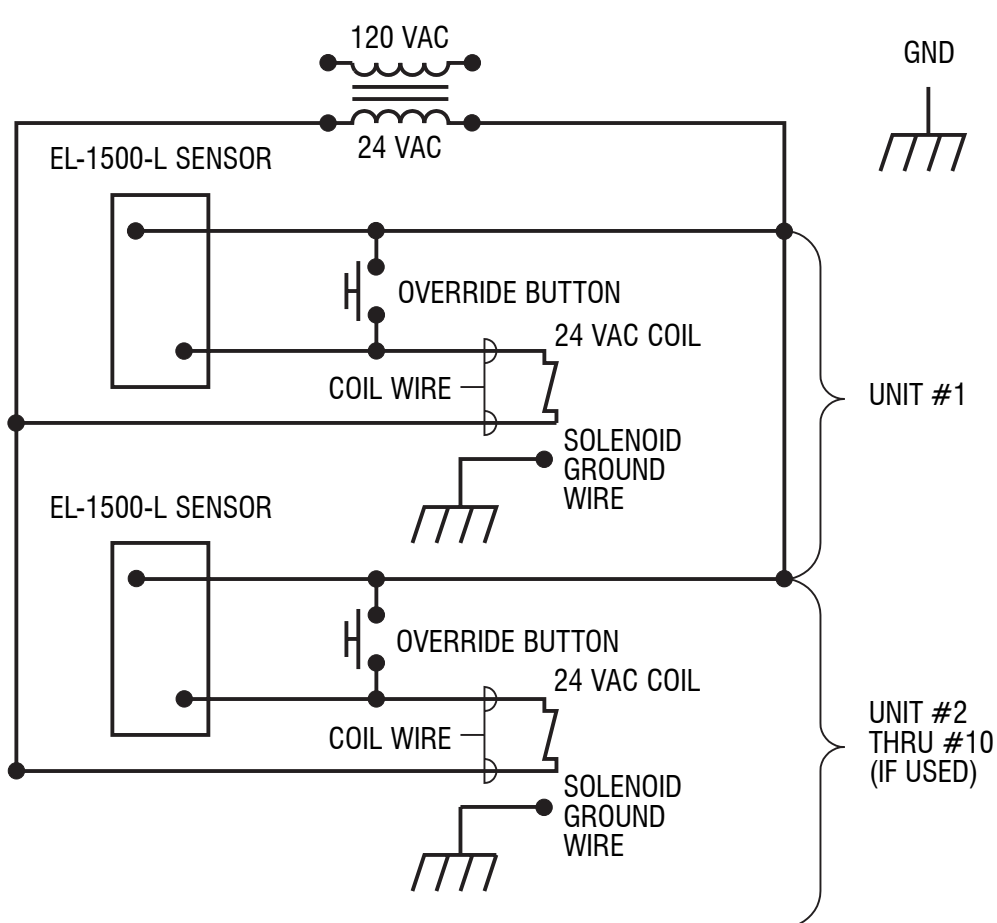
120 VAC

GND

24 VAC

EL-1500-L SENSOR

OVERRIDE BUTTON

24 VAC COIL

COIL WIRE

UNIT #1

SOLENOID GROUND WIRE

EL-1500-L SENSOR

OVERRIDE BUTTON

24 VAC COIL

COIL WIRE

UNIT #2 THRU #10 (IF USED)

SOLENOID GROUND WIRE